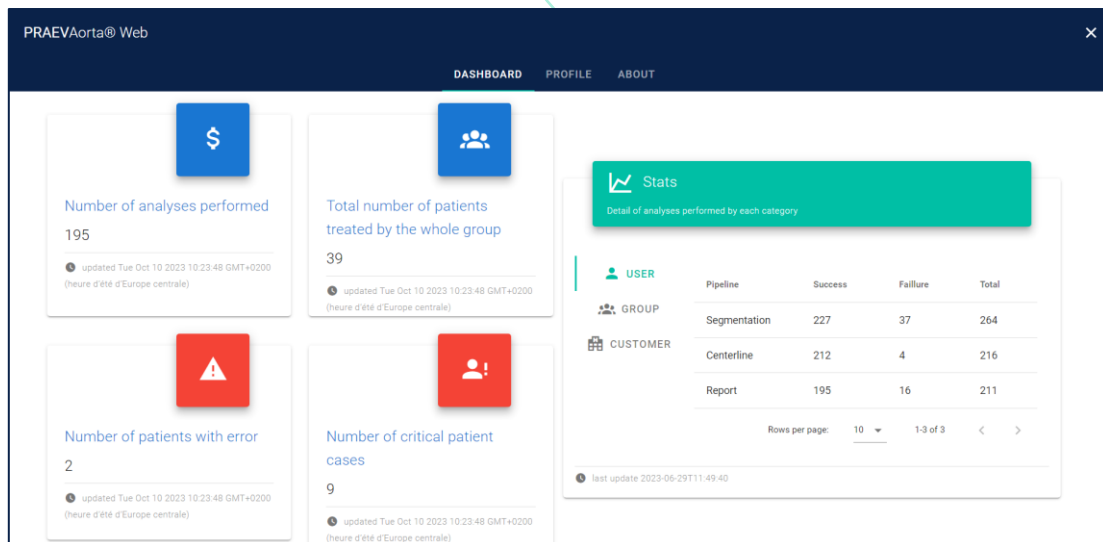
PRAEVAorta® Web

DASHBOARD PROFILE ABOUT

Number of analyses performed

195

updated Tue Oct 10 2023 10:23:48 GMT+0200 (heure d'été d'Europe centrale)

Total number of patients treated by the whole group

39

updated Tue Oct 10 2023 10:23:48 GMT+0200 (heure d'été d'Europe centrale)

Stats

Detail of analyses performed by each category

USER

GROUP

CUSTOMER

| Pipeline | Success | Faillure | Total |
|---|---|---|---|
| Segmentation | 227 | 37 | 264 |
| Centerline | 212 | 4 | 216 |
| Report | 195 | 16 | 211 |

Rows per page: 10 1-3 of 3

last update 2023-06-29T11:49:40

Number of patients with error

2

updated Tue Oct 10 2023 10:23:48 GMT+0200 (heure d'été d'Europe centrale)

Number of critical patient cases

9

updated Tue Oct 10 2023 10:23:48 GMT+0200 (heure d'été d'Europe centrale)